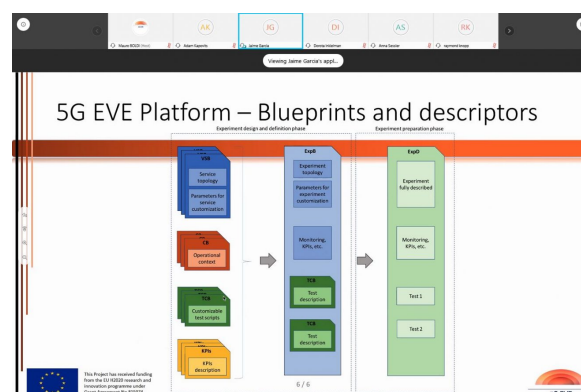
AK JG DI AS RK

Maure BOUDI (Host) Adam Gaparrs Jaime Garcia Dennis Hoistman Anna Sessler raymond knopp

Viewing Jaime Garcia's appl...

5G EVE Platform – Blueprints and descriptors

Experiment design and definition phase

Experiment preparation phase

VSB

Service topology

Parameters for service customization

CB

Operational context

TCB

Customizable test scripts

KPIs

KPIs description

ExpB

Experiment topology

Parameters for experiment customization

Monitoring, KPIs, etc.

TCB

Test description

TCB

Test description

ExpD

Experiment fully described

Monitoring, KPIs, etc.

Test 1

Test 2

6 / 6

This Project has received funding from the EU H2020 research and innovation programme under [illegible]